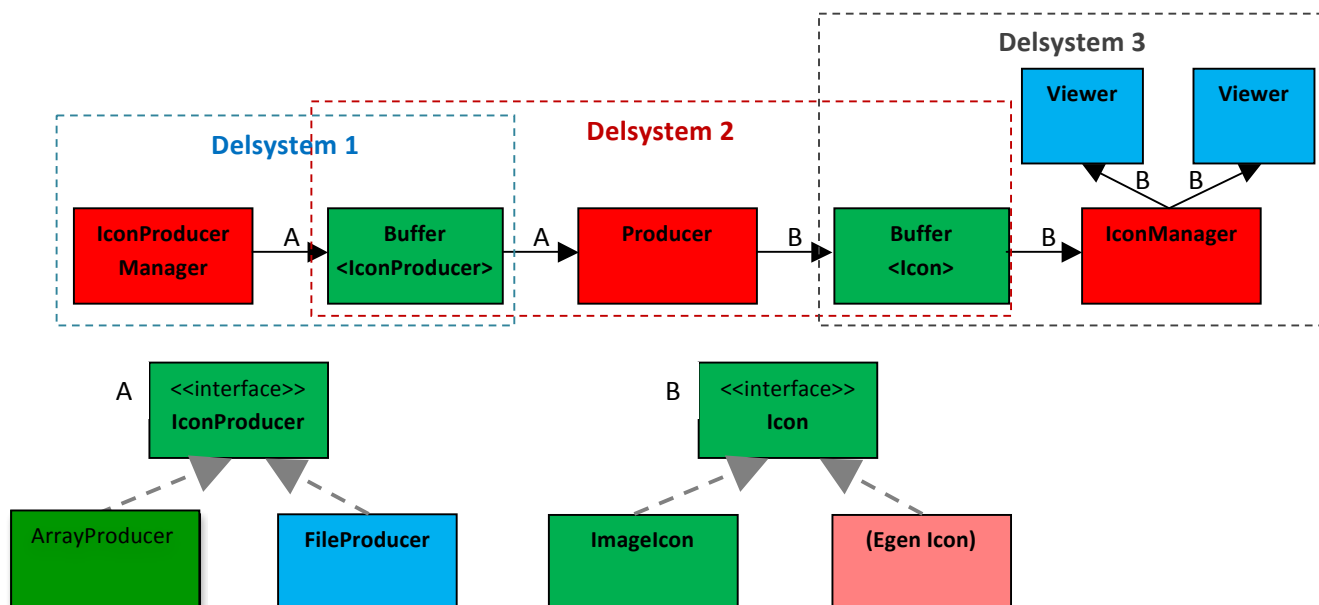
Delsystem 3

Viewer

Viewer

Delsystem 2

Delsystem 1

B

B

IconProducer Manager

A

Buffer <IconProducer>

A

Producer

B

Buffer <Icon>

B

IconManager

A

<<interface>> IconProducer

B

<<interface>> Icon

ArrayProducer

FileProducer

ImageIcon

(Egen Icon)